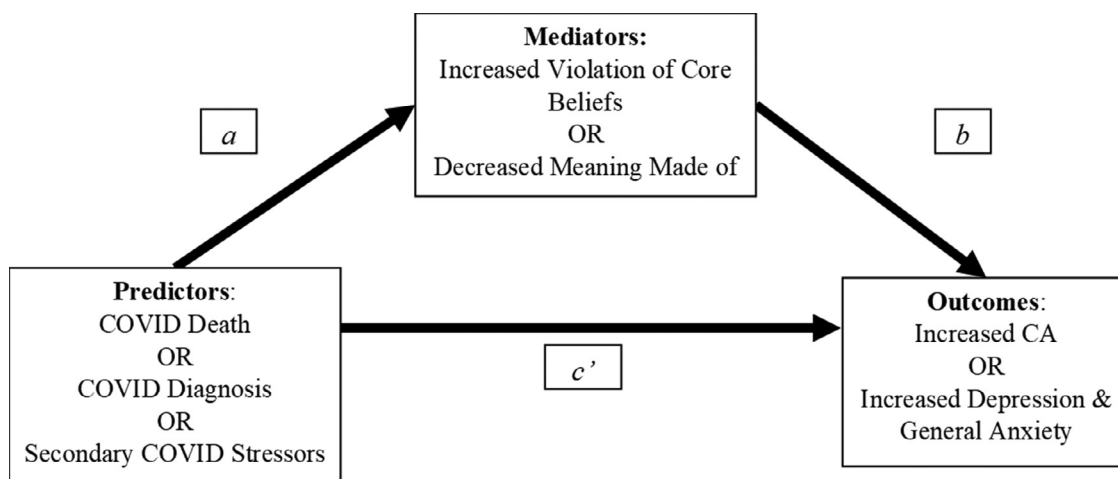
Mediators:
Increased Violation of Core Beliefs
OR
Decreased Meaning Made of

$a$

$b$

Predictors:
COVID Death
OR
COVID Diagnosis
OR
Secondary COVID Stressors

$c'$

Outcomes:
Increased CA
OR
Increased Depression & General Anxiety